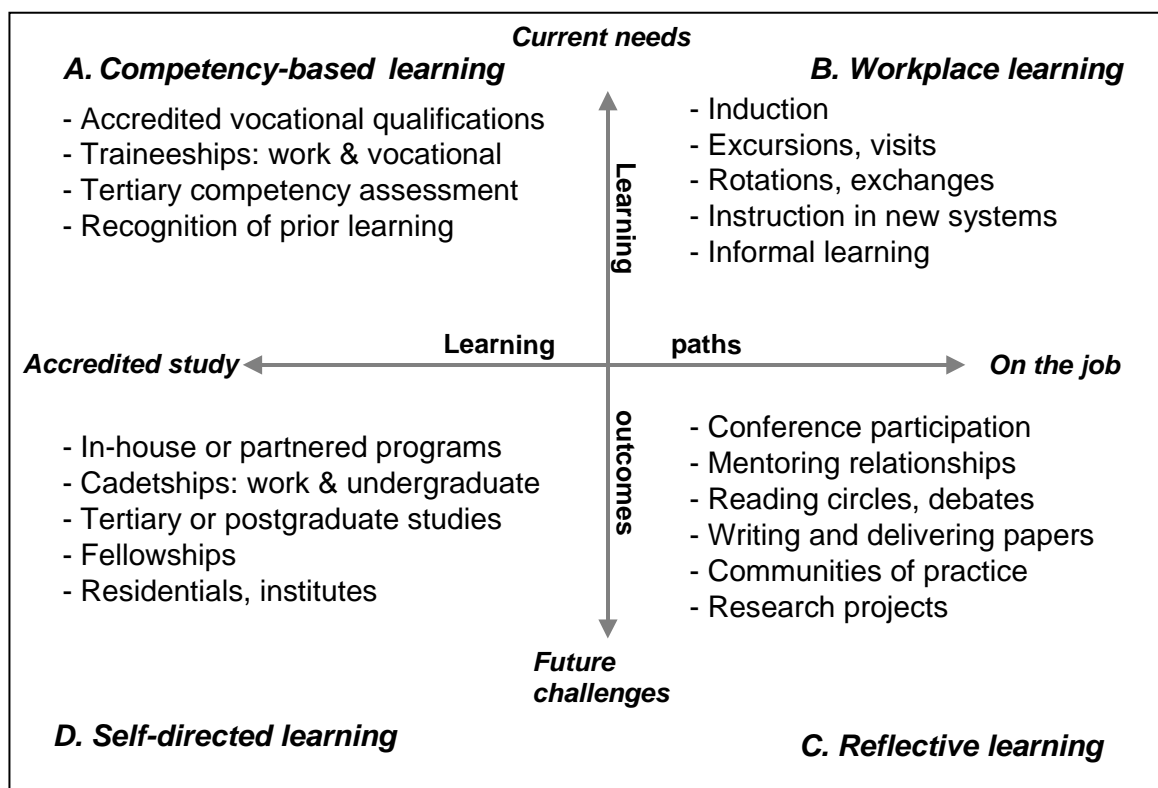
Current needs

A. Competency-based learning

- Accredited vocational qualifications
- Traineeships: work & vocational
- Tertiary competency assessment
- Recognition of prior learning

B. Workplace learning

- Induction
- Excursions, visits
- Rotations, exchanges
- Instruction in new systems
- Informal learning

Learning

Accredited study

Learning paths

On the job

outcomes

- In-house or partnered programs
- Cadetships: work & undergraduate
- Tertiary or postgraduate studies
- Fellowships
- Residentials, institutes

- Conference participation
- Mentoring relationships
- Reading circles, debates
- Writing and delivering papers
- Communities of practice
- Research projects

Future challenges

D. Self-directed learning

C. Reflective learning